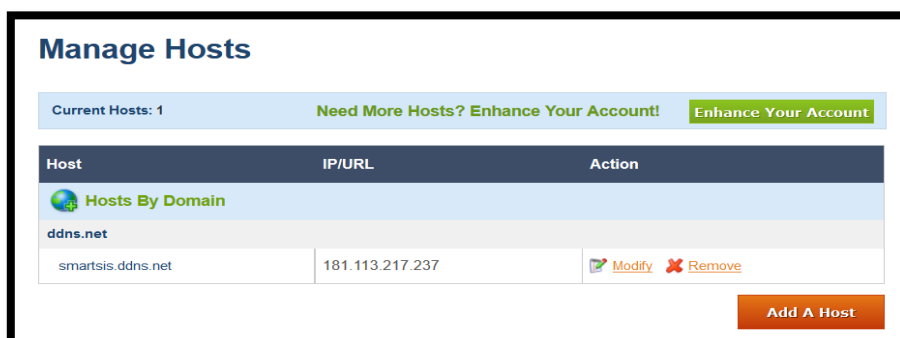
Manage Hosts

Current Hosts: 1

Need More Hosts? Enhance Your Account!

Enhance Your Account

| Host | IP/URL | Action |
|---|---|---|
| Hosts By Domain | | |
| ddns.net | | |
| smartsis.ddns.net | 181.113.217.237 | Modify Remove |

Add A Host